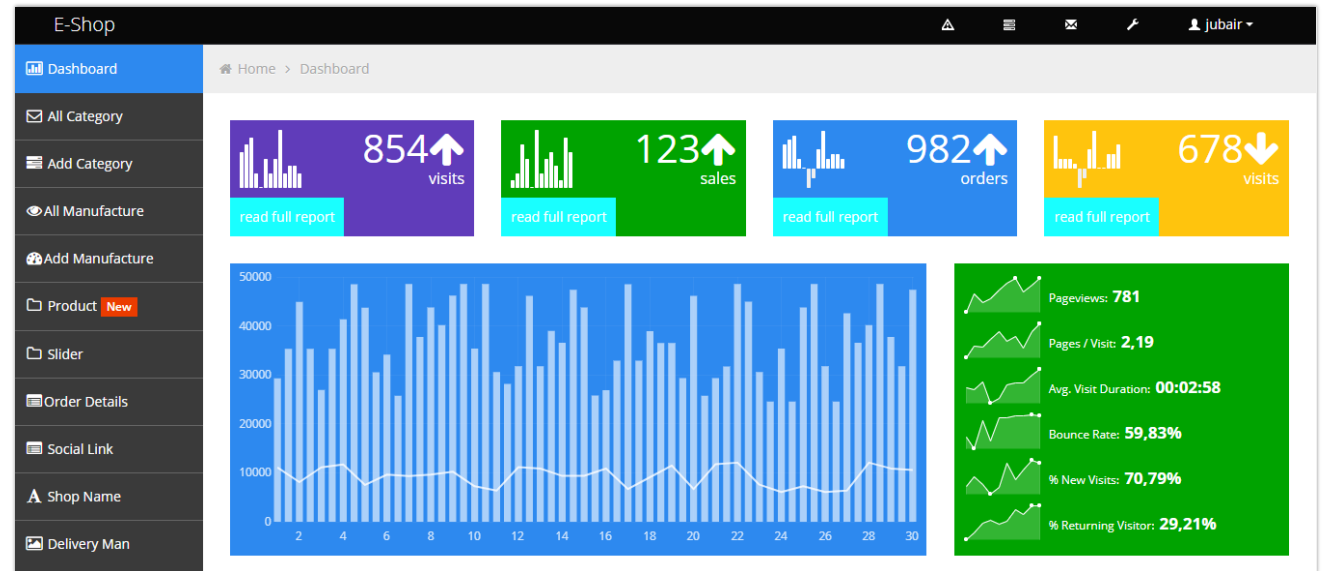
E-Shop

jubair

Dashboard

All Category

Add Category

All Manufacture

Add Manufacture

Product New

Slider

Order Details

Social Link

Shop Name

Delivery Man

Home > Dashboard

854 visits
read full report

123 sales
read full report

982 orders
read full report

678 visits
read full report

50000
40000
30000
20000
10000
0
2 4 6 8 10 12 14 16 18 20 22 24 26 28 30

Pageviews: 781

Pages / Visit: 2,19

Avg. Visit Duration: 00:02:58

Bounce Rate: 59,83%

% New Visits: 70,79%

% Returning Visitor: 29,21%